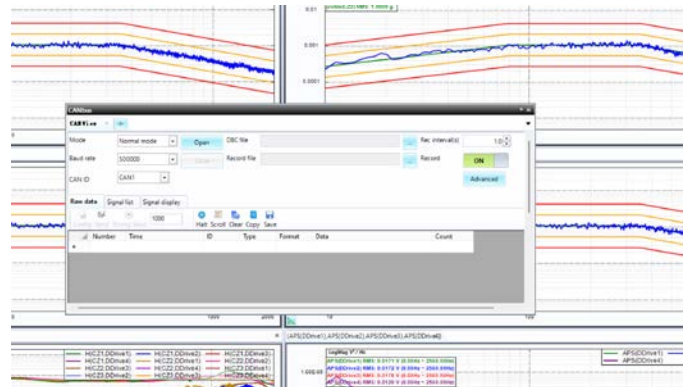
0.01
0.001
0.0001
CANView
CAN1.cv
Mode
Normal mode
Open
DBC file
Rec interval(s)
1.0
Baud rate
500000
Close
Record file
Record
ON
CAN ID
CAN1
Advanced
Raw data
Signal list
Signal display
1000
Halt
Scroll
Clear
Copy
Save
Number
Time
ID
Type
Format
Data
Count
(APS(DDrive1),APS(DDrive2),APS(DDrive3),APS(DDrive4))
H(CZ1,DDrive1)
H(CZ1,DDrive2)
H(CZ1,DDrive3)
H(CZ1,DDrive4)
H(CZ2,DDrive1)
H(CZ2,DDrive2)
H(CZ2,DDrive3)
H(CZ2,DDrive4)
H(CZ3,DDrive1)
H(CZ3,DDrive2)
H(CZ3,DDrive3)
LogMag V²/Hz
APS(DDrive1) RMS: 0.0171 V (0.00Hz - 2560.00Hz)
APS(DDrive2) RMS: 0.0172 V (0.00Hz - 2560.00Hz)
APS(DDrive3) RMS: 0.0176 V (0.00Hz - 2560.00Hz)
APS(DDrive4) RMS: 0.0126 V (0.00Hz - 2560.00Hz)
1.00E-05
APS(DDrive1)
APS(DDrive4)